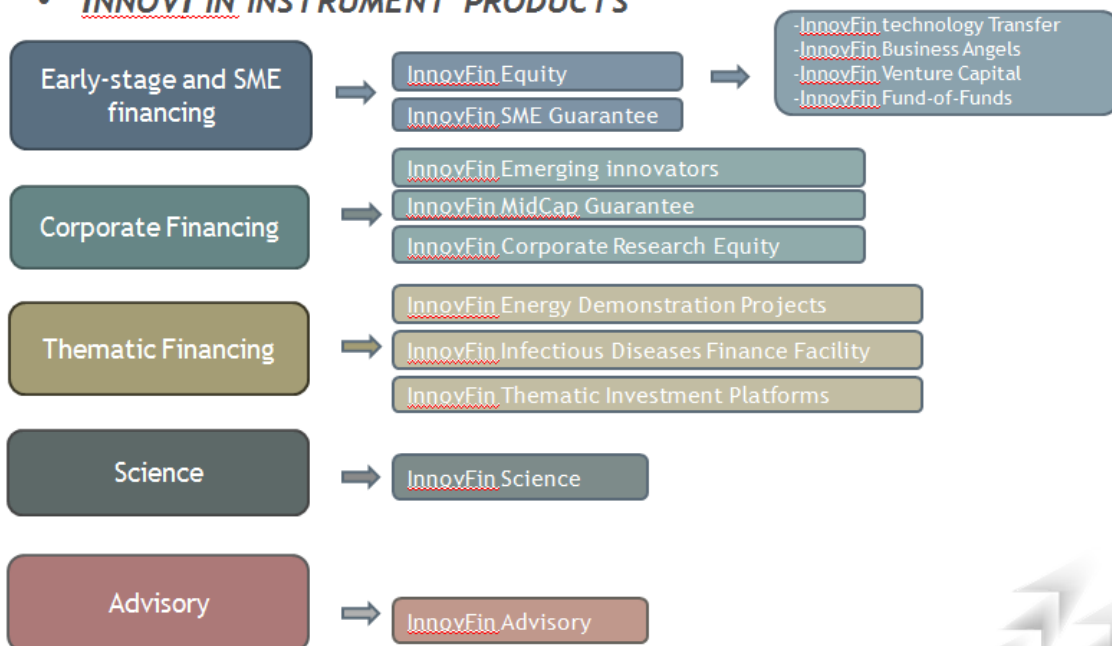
• INNOVFIN INSTRUMENT PRODUCTS

Early-stage and SME financing

InnovFin Equity

InnovFin SME Guarantee

-InnovFin technology Transfer
-InnovFin Business Angels
-InnovFin Venture Capital
-InnovFin Fund-of-Funds

Corporate Financing

InnovFin Emerging innovators

InnovFin MidCap Guarantee

InnovFin Corporate Research Equity

Thematic Financing

InnovFin Energy Demonstration Projects

InnovFin Infectious Diseases Finance Facility

InnovFin Thematic Investment Platforms

Science

InnovFin Science

Advisory

InnovFin Advisory